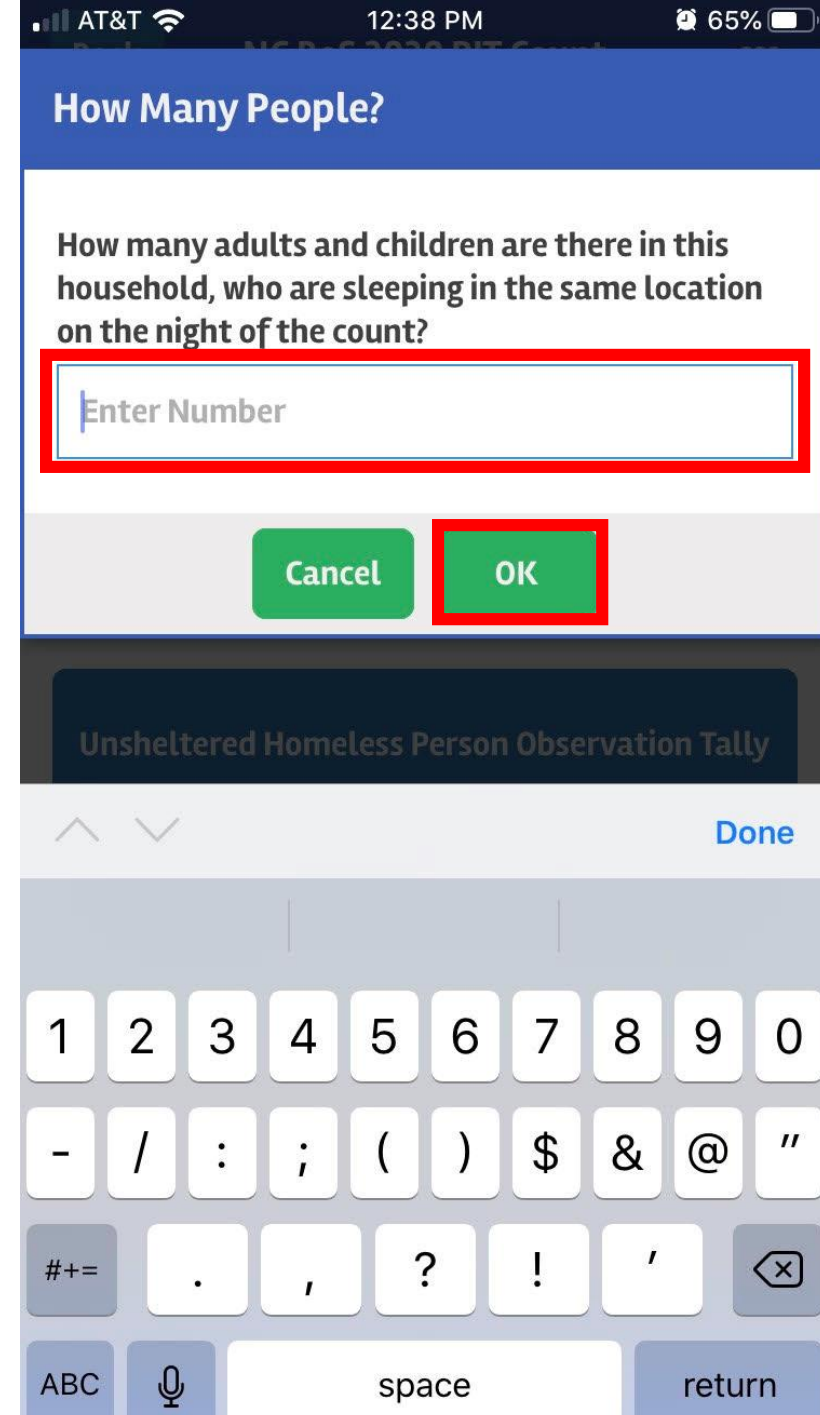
AT&T 12:38 PM 65%

How Many People?

How many adults and children are there in this household, who are sleeping in the same location on the night of the count?

Enter Number

Cancel OK

Unsheltered Homeless Person Observation Tally

Done

1 2 3 4 5 6 7 8 9 0
- / : ; ( ) $ & @ "
#+= . , ? ! '
ABC space return